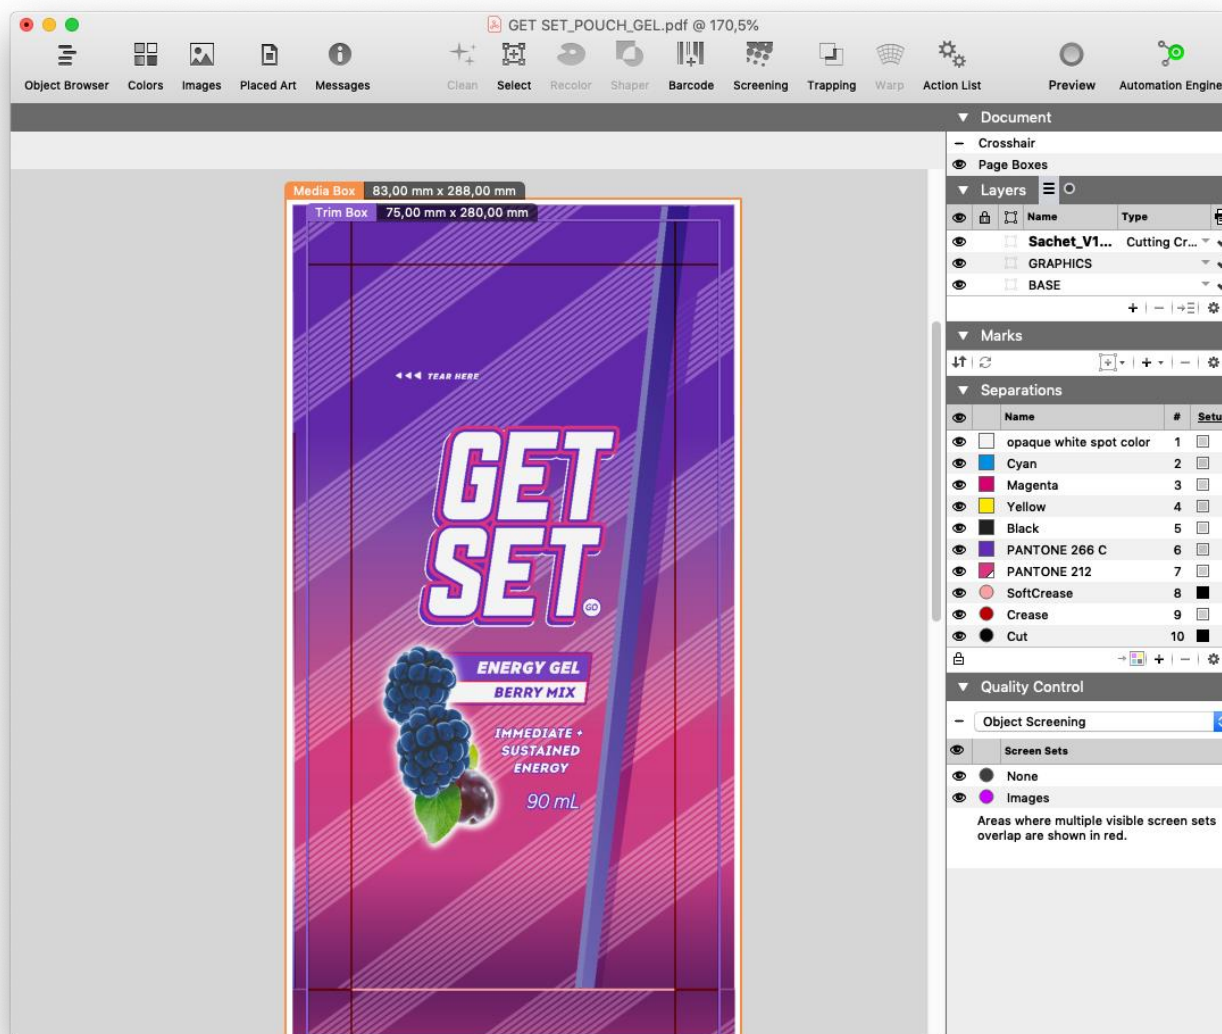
GET SET_POUCH_GEL.pdf @ 170,5%

Object Browser Colors Images Placed Art Messages Clean Select Recolor Shaper Barcode Screening Trapping Warp Action List Preview Automation Engine

Media Box 83,00 mm x 288,00 mm
Trim Box 75,00 mm x 280,00 mm

◀◀◀ TEAR HERE

GET SET GO

ENERGY GEL
BERRY MIX

IMMEDIATE + SUSTAINED ENERGY

90 mL

Document
Crosshair
Page Boxes

Layers

| Name | Type |
|---|---|
| Sachet_V1... | Cutting Cr... |
| GRAPHICS | |
| BASE | |

Marks

Separations

| Name | # | Setu |
|---|---|---|
| opaque white spot color | 1 | |
| Cyan | 2 | |
| Magenta | 3 | |
| Yellow | 4 | |
| Black | 5 | |
| PANTONE 266 C | 6 | |
| PANTONE 212 | 7 | |
| SoftCrease | 8 | |
| Crease | 9 | |
| Cut | 10 | |

Quality Control
Object Screening

Screen Sets
None
Images

Areas where multiple visible screen sets overlap are shown in red.